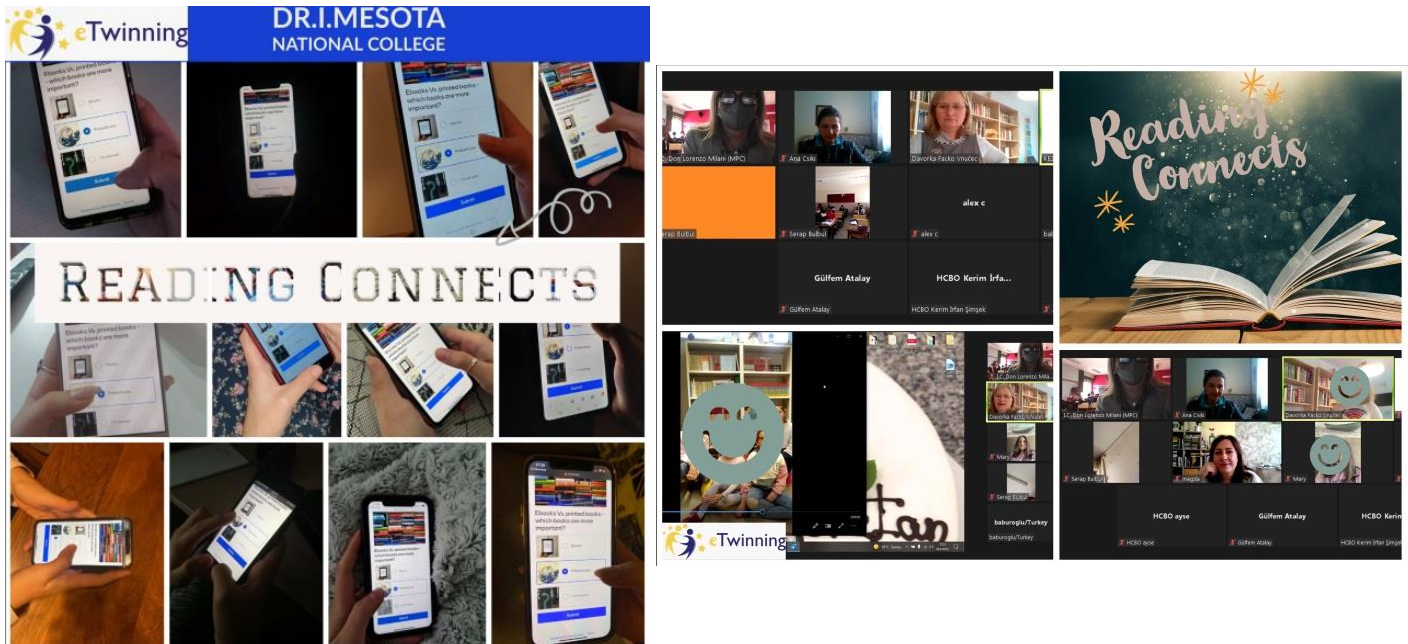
eTwinning

DR.I.MESOTA
NATIONAL COLLEGE

Ebooks Vs. printed books - which books are more important?

Submit

READING CONNECTS

Ebooks Vs. printed books - which books are more important?

Submit

Ebooks Vs. printed books - which books are more important?

Submit

1C Don Lorenzo Milani (MPC)

Ana Csiki

Davorka Facko Vnučec

Serap Bulbul

Serap Bulbul

alex c

alex c

Gülfem Atalay

Gülfem Atalay

HCBO Kerim İrfa...

HCBO Kerim İrfan Şimşek

Reading Connects

1C Don Lorenzo Mila...

Davorka Facko Vnučec

Mary

Serap Bulbul

baburoglu/Turkey

baburoglu/Turkey

1C Don Lorenzo Milani (MPC)

Ana Csiki

Davorka Facko Vnučec

Serap Bulbul

magda

Mary

HCBO ayse

HCBO ayse

Gülfem Atalay

Gülfem Atalay

HCBO Kerim

HCBO Kerim İrfan Şimşek

eTwinning